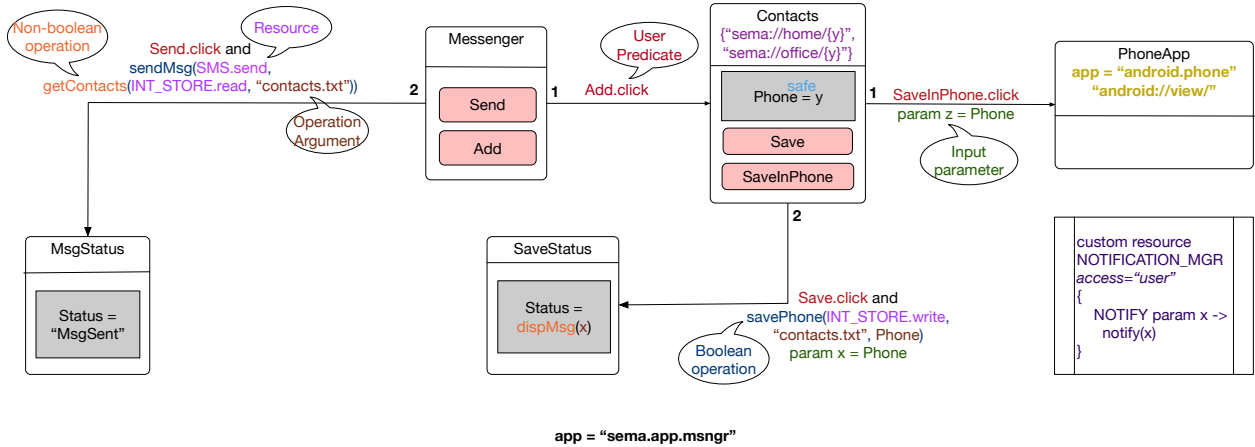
Non-boolean operation

Resource

Send.click and sendMsg(SMS.send, getContacts(INT_STORE.read, “contacts.txt”))

Operation Argument

2

Messenger

Send

Add

1

User Predicate

Add.click

Contacts
{“sema://home/{y}”, “sema://office/{y}”}

safe
Phone = y

Save

SaveInPhone

1

SaveInPhone.click
param z = Phone

Input parameter

PhoneApp
app = “android.phone”
“android://view/”

MsgStatus

Status = “MsgSent”

SaveStatus

Status = dispMsg(x)

2

Save.click and savePhone(INT_STORE.write, “contacts.txt”, Phone)
param x = Phone

Boolean operation

custom resource NOTIFICATION_MGR
access=“user”
{
NOTIFY param x -> notify(x)
}

app = “sema.app.msngr”